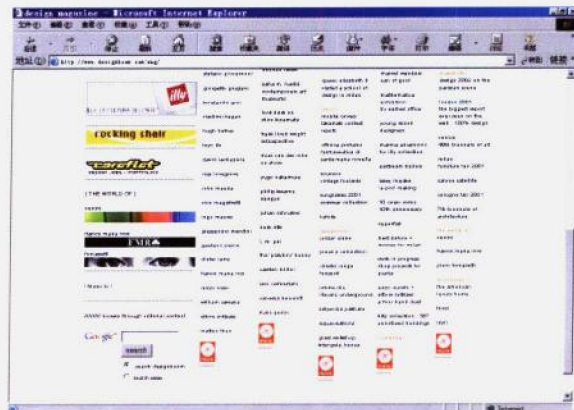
design magazine - Microsoft Internet Explorer

http://www.designboom.com/mag/

illy

rocking chair

THE WORLD OF

EMR

search

Google

search

designboom

web

daniele pizzi
giorgetto giugiaro
humberto jeri
stephen burgen
hugh sulton
yoyo ito
gavin lambert
inga sempe
ichi manda
vico magistretti
ingo maurer
alessandro mendini
gaetano pesce
dieter rams
karim rashid
ross lovegrove
william sawaya
ettore sottsass
matteo thun

queen elizabeth II
design innovation
young talent
design 2002
architecture

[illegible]

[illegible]